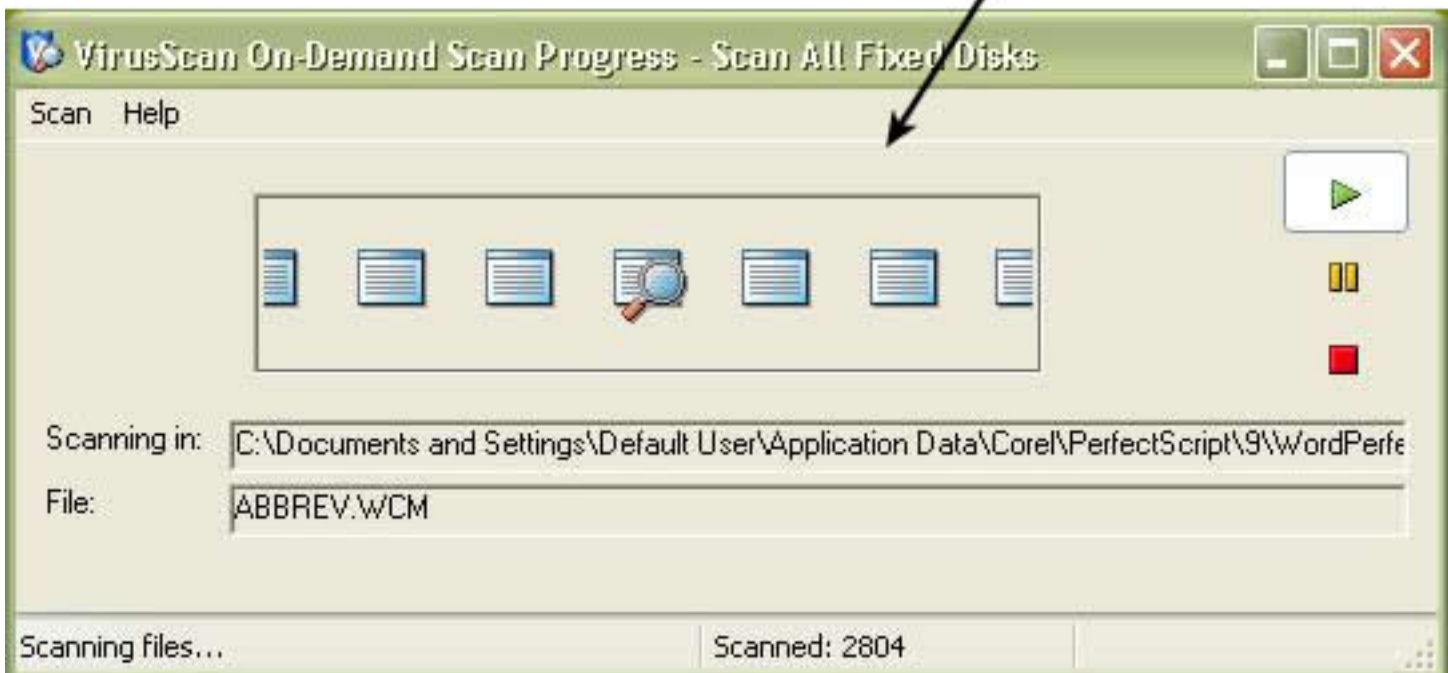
VirusScan On-Demand Scan Progress - Scan All Fixed Disks

Scan Help

Scanning in: C:\Documents and Settings\Default User\Application Data\Corel\PerfectScript\9\WordPerfe

File: ABBREV.WCM

Scanning files...

Scanned: 2804